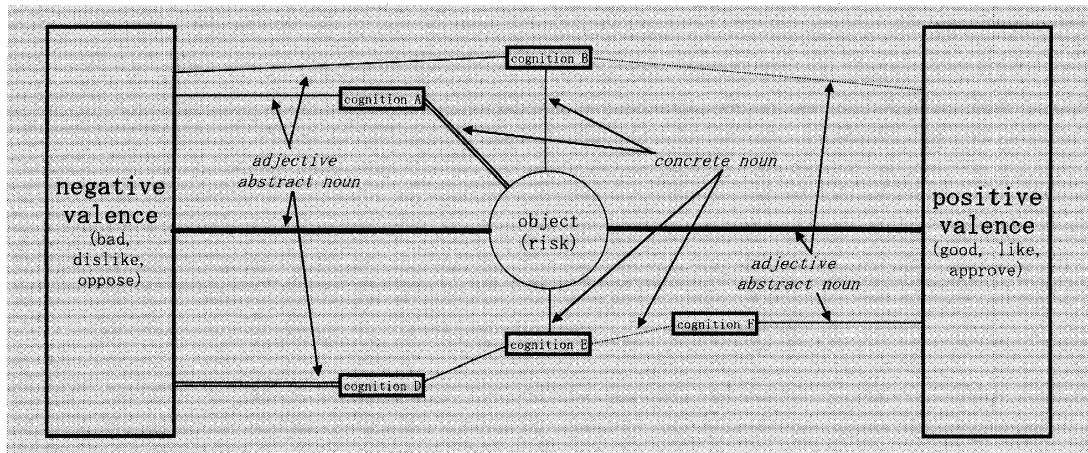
negative valence
(bad, dislike, oppose)

cognition B

cognition A

adjective
abstract noun

concrete noun

object
(risk)

positive valence
(good, like, approve)

adjective
abstract noun

cognition F

cognition E

cognition D